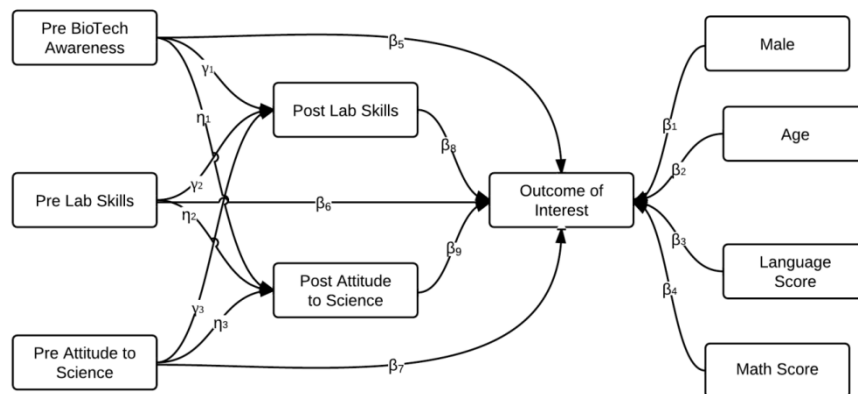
Pre BioTech Awareness

$\beta_5$

Male

$\gamma_1$

Post Lab Skills

$\eta_1$

$\beta_1$

Age

$\beta_8$

$\beta_2$

$\gamma_2$

Outcome of Interest

Pre Lab Skills

$\beta_6$

$\eta_2$

$\beta_3$

Language Score

$\beta_9$

Post Attitude to Science

$\beta_4$

$\gamma_3$

$\eta_3$

Pre Attitude to Science

$\beta_7$

Math Score